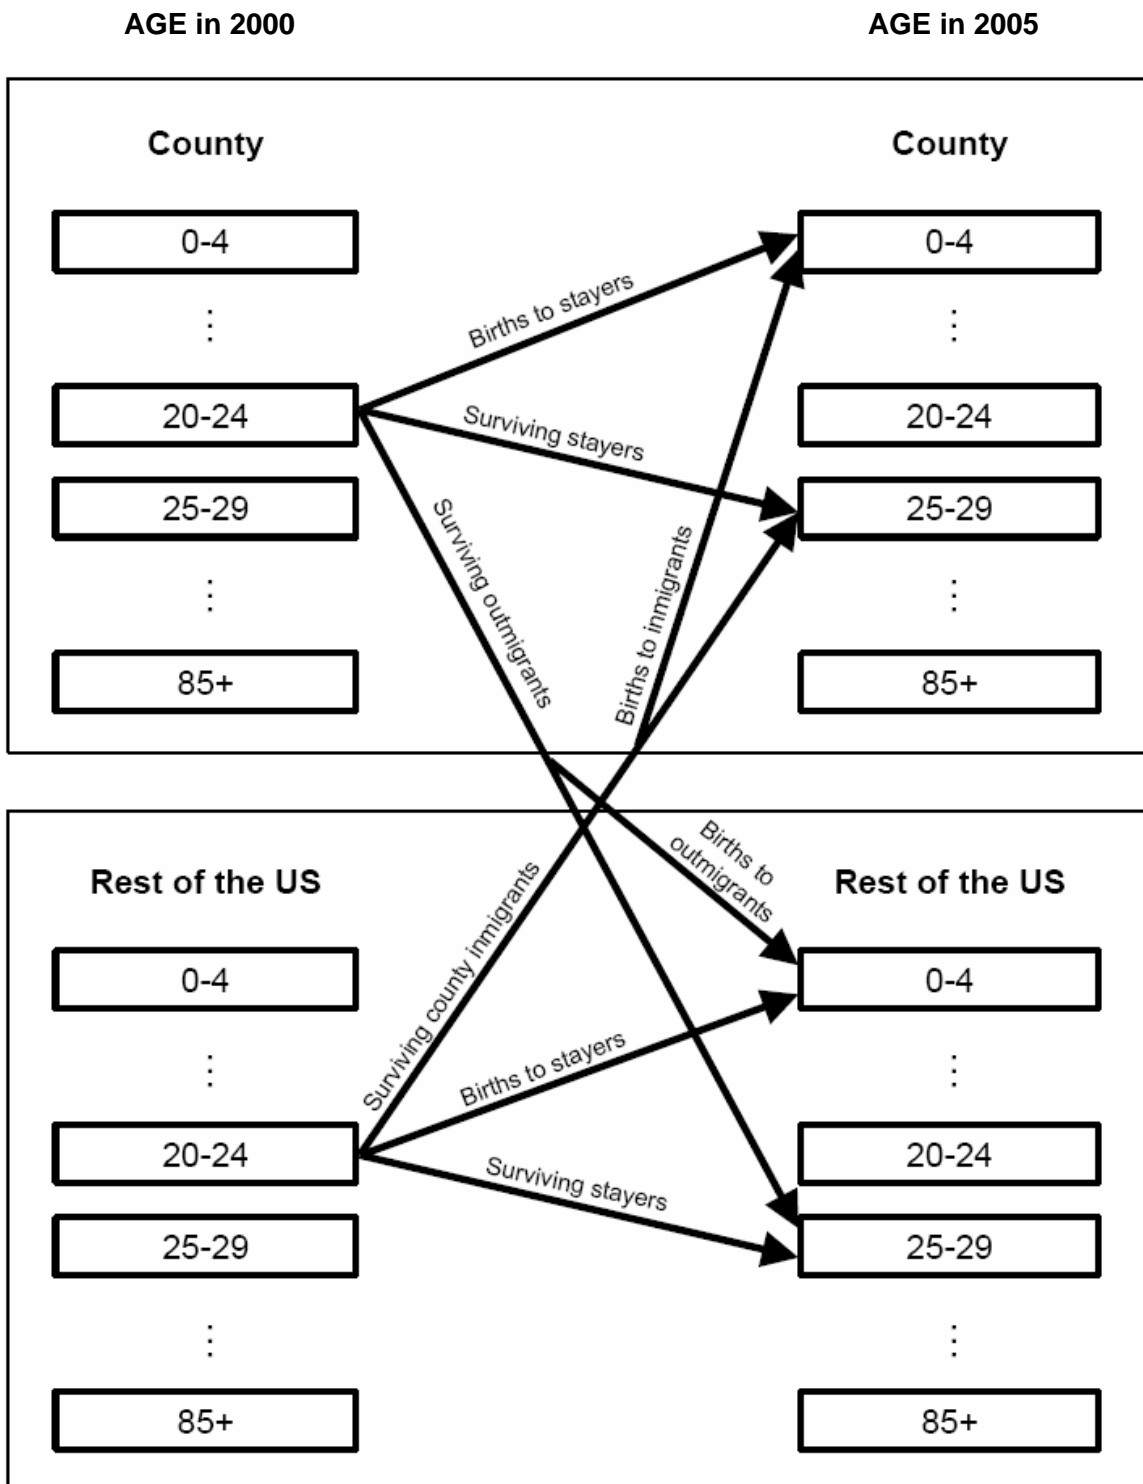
AGE in 2000

AGE in 2005

County

0-4

⋮

20-24

25-29

⋮

85+

County

0-4

⋮

20-24

25-29

⋮

85+

Births to stayers

Surviving stayers

Surviving outmigrants

Births to inmigrants

Births to outmigrants

Rest of the US

0-4

⋮

20-24

25-29

⋮

85+

Rest of the US

0-4

⋮

20-24

25-29

⋮

85+

Surviving county inmigrants

Births to stayers

Surviving stayers